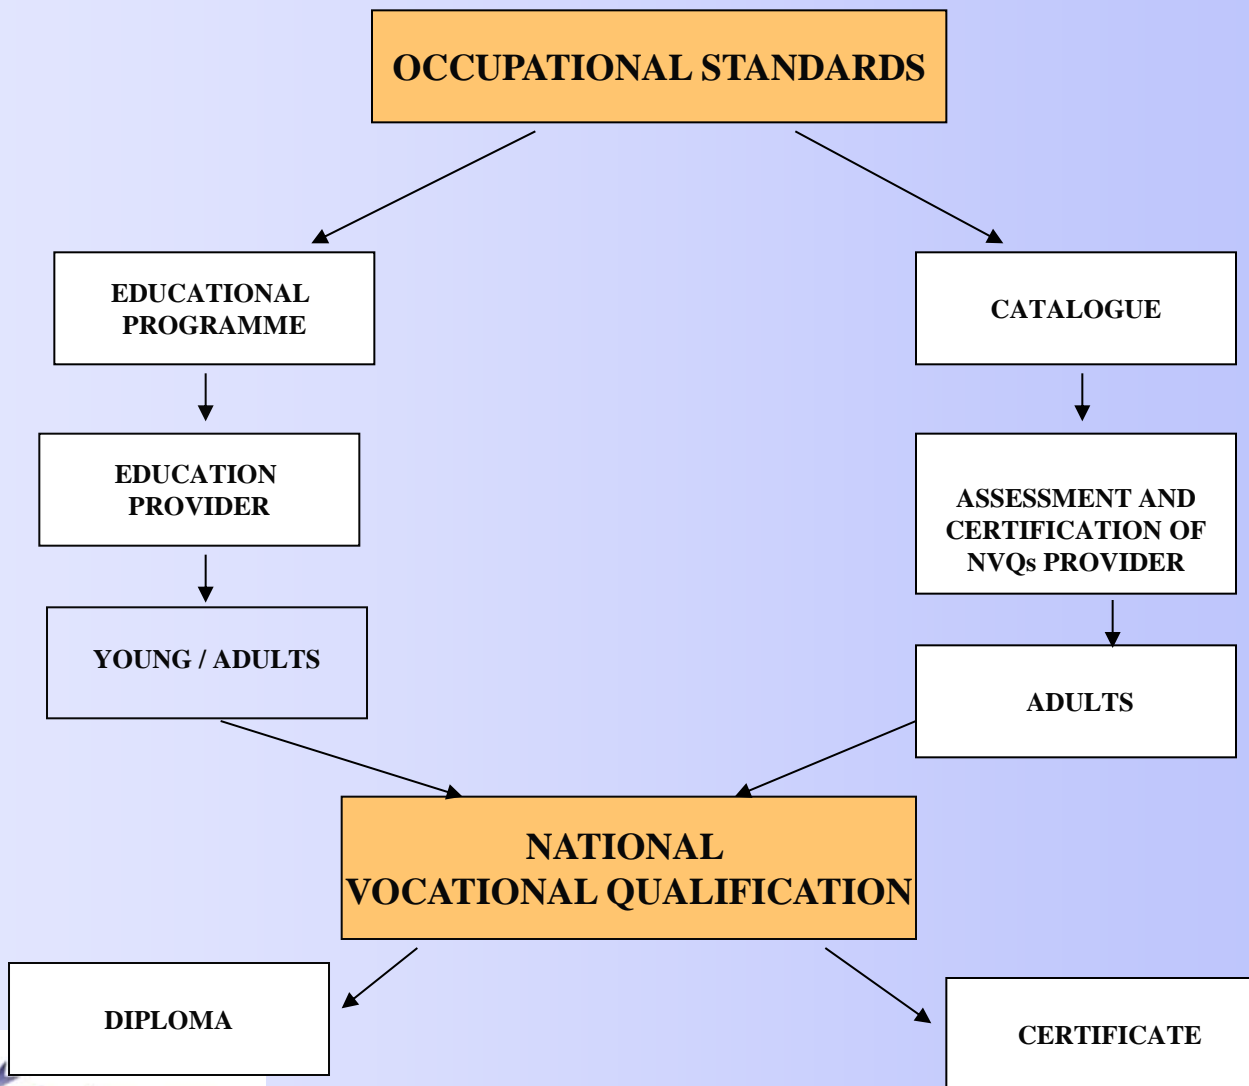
OCCUPATIONAL STANDARDS

EDUCATIONAL PROGRAMME

CATALOGUE

EDUCATION PROVIDER

ASSESSMENT AND CERTIFICATION OF NVQs PROVIDER

YOUNG / ADULTS

ADULTS

NATIONAL VOCATIONAL QUALIFICATION

DIPLOMA

CERTIFICATE